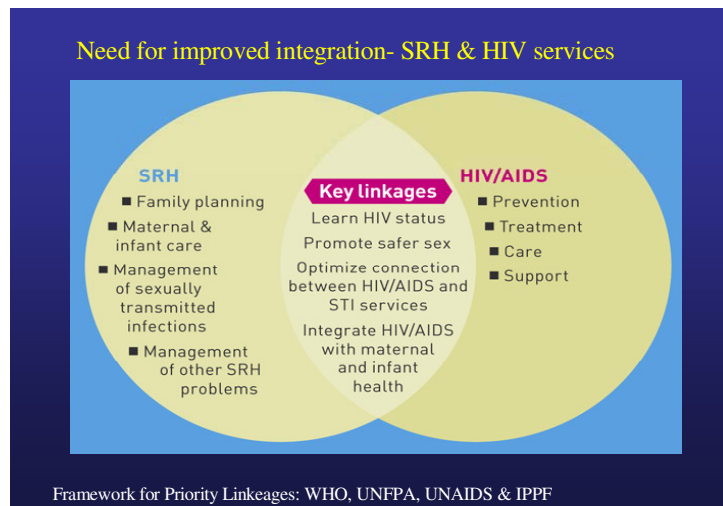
Need for improved integration- SRH & HIV services

SRH
■ Family planning
■ Maternal & infant care
■ Management of sexually transmitted infections
■ Management of other SRH problems

Key linkages
Learn HIV status
Promote safer sex
Optimize connection between HIV/AIDS and STI services
Integrate HIV/AIDS with maternal and infant health

HIV/AIDS
■ Prevention
■ Treatment
■ Care
■ Support

Framework for Priority Linkeages: WHO, UNFPA, UNAIDS & IPPF